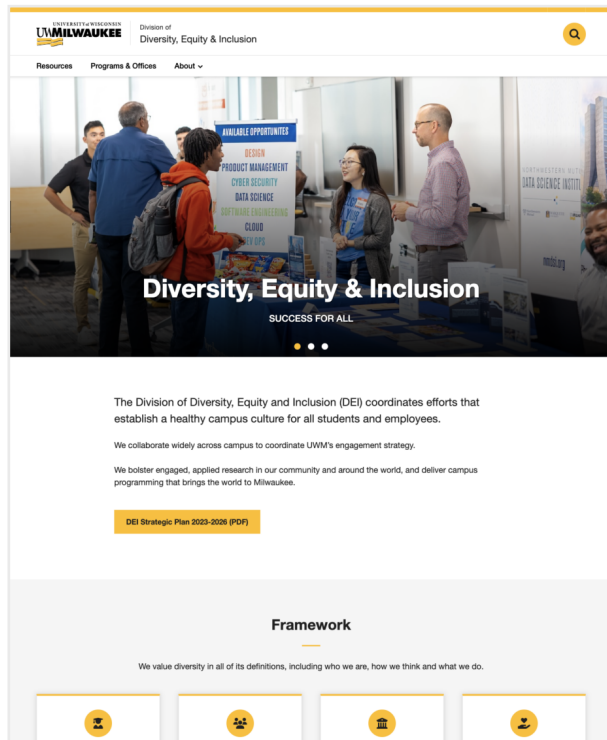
UNIVERSITY of WISCONSIN
UWMILWAUKEE

Division of
Diversity, Equity & Inclusion

Resources Programs & Offices About

AVAILABLE OPPORTUNITES
DESIGN
PRODUCT MANAGEMENT
CYBER SECURITY
DATA SCIENCE
SOFTWARE ENGINEERING
CLOUD
DEV OPS

NORTHWESTERN MUTUAL DATA SCIENCE INSTITUTE

Diversity, Equity & Inclusion

SUCCESS FOR ALL

The Division of Diversity, Equity and Inclusion (DEI) coordinates efforts that establish a healthy campus culture for all students and employees.

We collaborate widely across campus to coordinate UWM's engagement strategy.

We bolster engaged, applied research in our community and around the world, and deliver campus programming that brings the world to Milwaukee.

DEI Strategic Plan 2023-2026 (PDF)

Framework

We value diversity in all of its definitions, including who we are, how we think and what we do.